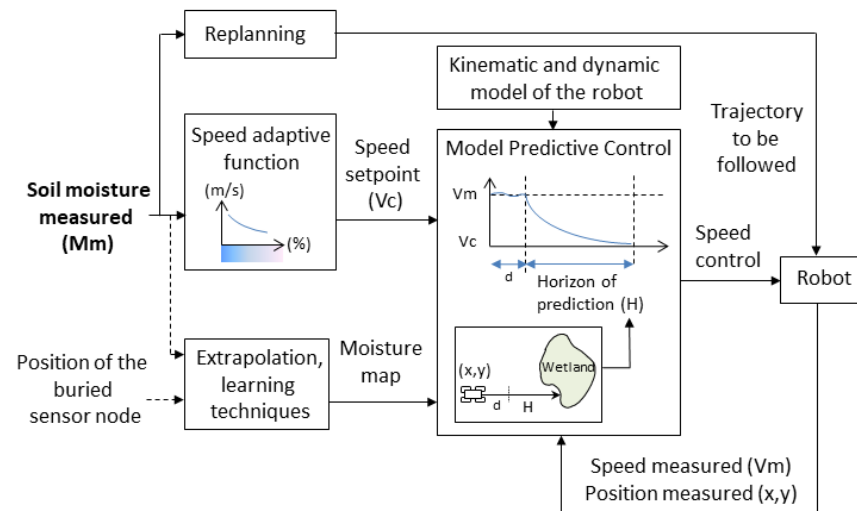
Replanning

Kinematic and dynamic model of the robot

Trajectory to be followed

Speed adaptive function

(m/s)

(%)

Speed setpoint (Vc)

Model Predictive Control

Vm

Vc

d

Horizon of prediction (H)

Soil moisture measured (Mm)

Speed control

Robot

Position of the buried sensor node

Extrapolation, learning techniques

Moisture map

(x,y)

d

H

Wetland

Speed measured (Vm)
Position measured (x,y)